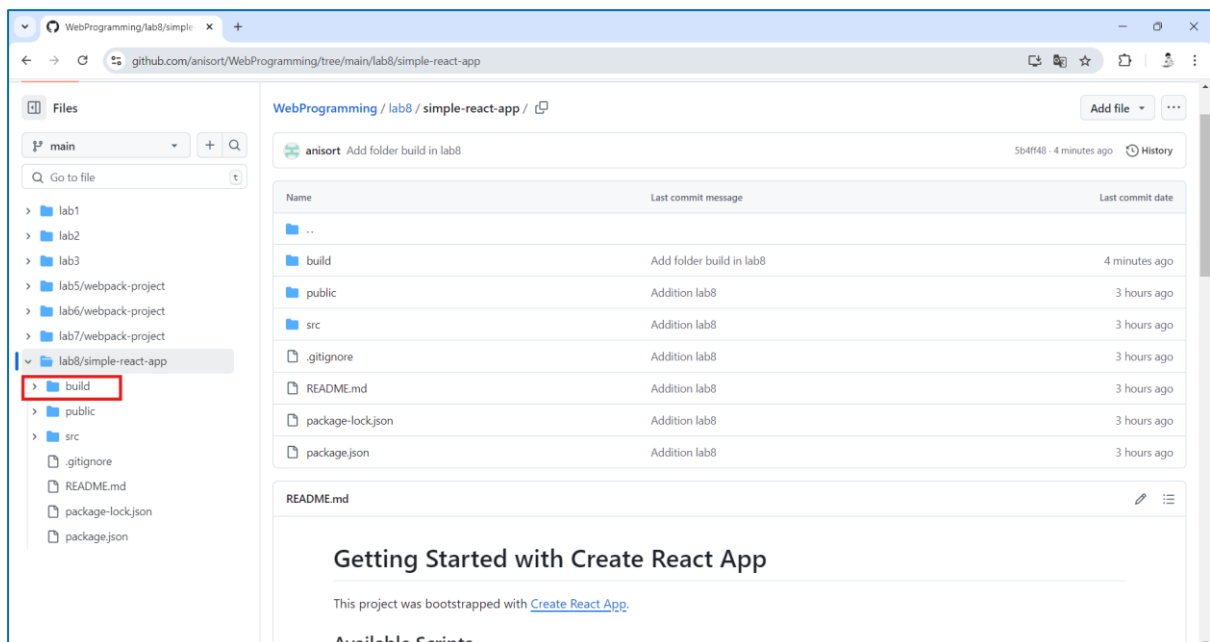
WebProgramming/lab8/simple ×
+
github.com/anisort/WebProgramming/tree/main/lab8/simple-react-app

Files
main
Go to file
t
lab1
lab2
lab3
lab5/webpack-project
lab6/webpack-project
lab7/webpack-project
lab8/simple-react-app
build
public
src
.gitignore
README.md
package-lock.json
package.json

WebProgramming / lab8 / simple-react-app /
Add file
anisort Add folder build in lab8
5b4ff48 · 4 minutes ago
History

| Name | Last commit message | Last commit date |
|---|---|---|
| .. | | |
| build | Add folder build in lab8 | 4 minutes ago |
| public | Addition lab8 | 3 hours ago |
| src | Addition lab8 | 3 hours ago |
| .gitignore | Addition lab8 | 3 hours ago |
| README.md | Addition lab8 | 3 hours ago |
| package-lock.json | Addition lab8 | 3 hours ago |
| package.json | Addition lab8 | 3 hours ago |

README.md

Getting Started with Create React App

This project was bootstrapped with Create React App.

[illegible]